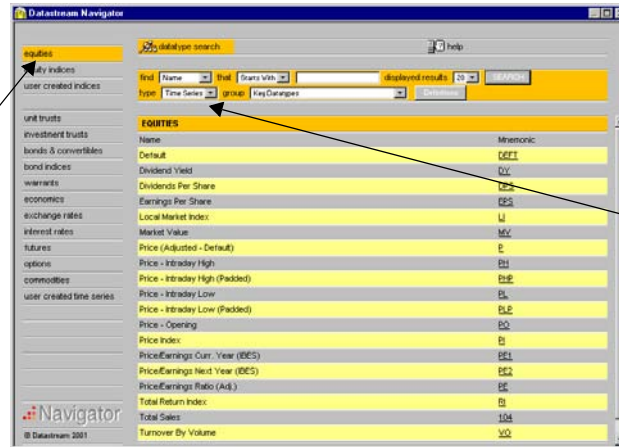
Datastream Navigator

equities
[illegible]uity indices
user created indices

unit trusts
investment trusts
bonds & convertibles
bond indices
warrants
economics
exchange rates
interest rates
futures
options
commodities
user created time series

Navigator
© Datastream 2001

datatype search
help

find Name that Starts With displayed results 20 SEARCH
type Time Series group KeyDatatypes Definitions

EQUITIES

| Name | Mnemonic |
|---|---|
| Default | DEFT |
| Dividend Yield | DY |
| Dividends Per Share | DPS |
| Earnings Per Share | EPS |
| Local Market Index | LI |
| Market Value | MV |
| Price (Adjusted - Default) | P |
| Price - Intraday High | PH |
| Price - Intraday High (Padded) | PHP |
| Price - Intraday Low | PL |
| Price - Intraday Low (Padded) | PLP |
| Price - Opening | PO |
| Price Index | PI |
| Price/Earnings Curr. Year (IBES) | PE1 |
| Price/Earnings Next Year (IBES) | PE2 |
| Price/Earnings Ratio (Adj.) | PE |
| Total Return Index | RI |
| Total Sales | 104 |
| Turnover By Volume | VO |